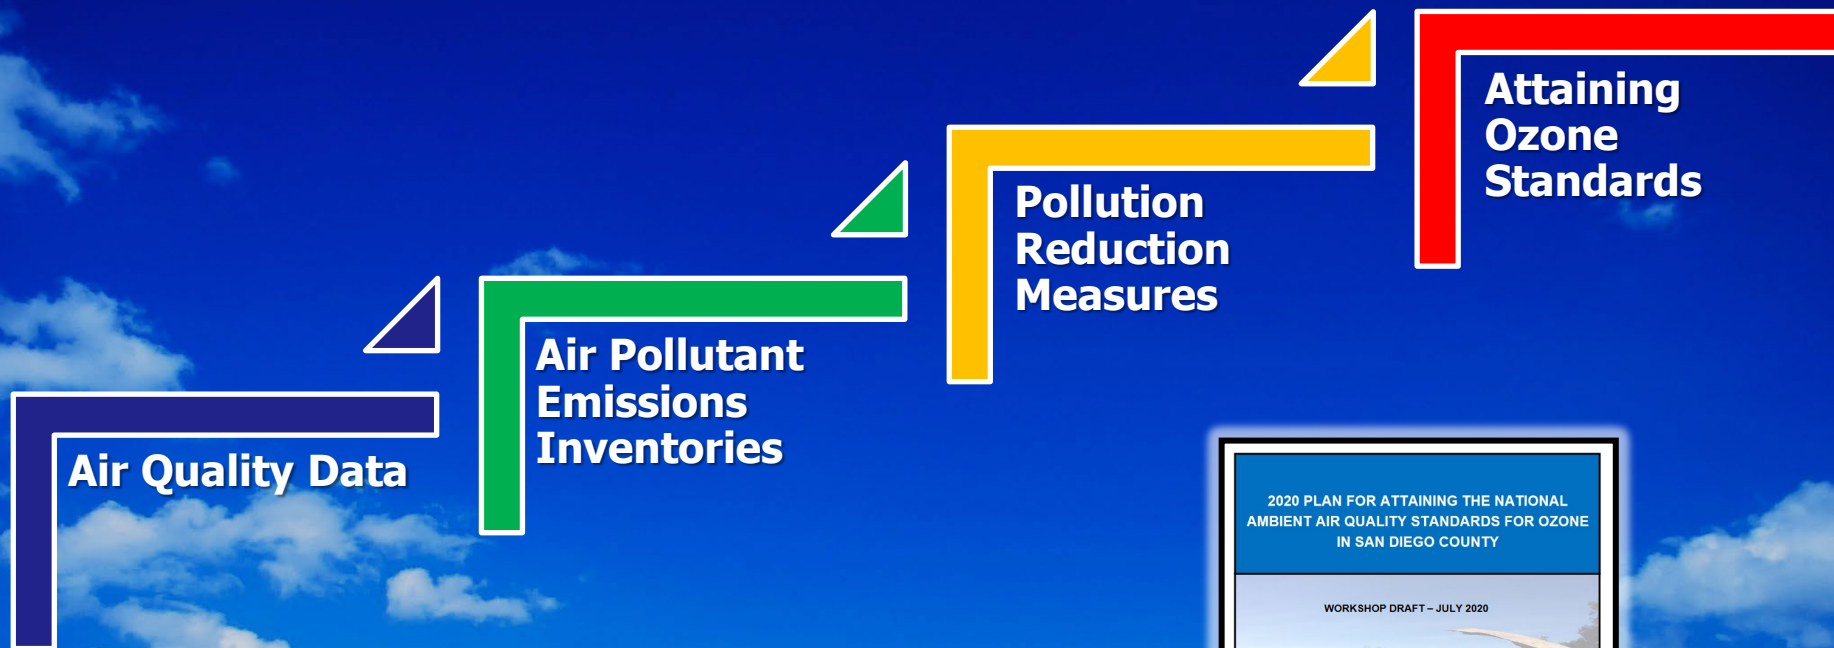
Attaining Ozone Standards

Pollution Reduction Measures

Air Pollutant Emissions Inventories

Air Quality Data

2020 PLAN FOR ATTAINING THE NATIONAL AMBIENT AIR QUALITY STANDARDS FOR OZONE IN SAN DIEGO COUNTY

WORKSHOP DRAFT – JULY 2020